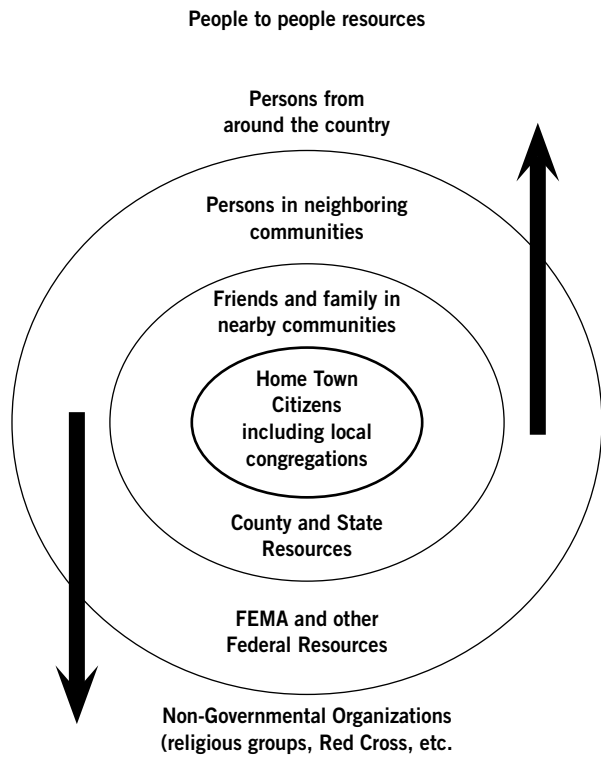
People to people resources

Persons from around the country

Persons in neighboring communities

Friends and family in nearby communities

Home Town Citizens including local congregations

County and State Resources

FEMA and other Federal Resources

Non-Governmental Organizations (religious groups, Red Cross, etc.